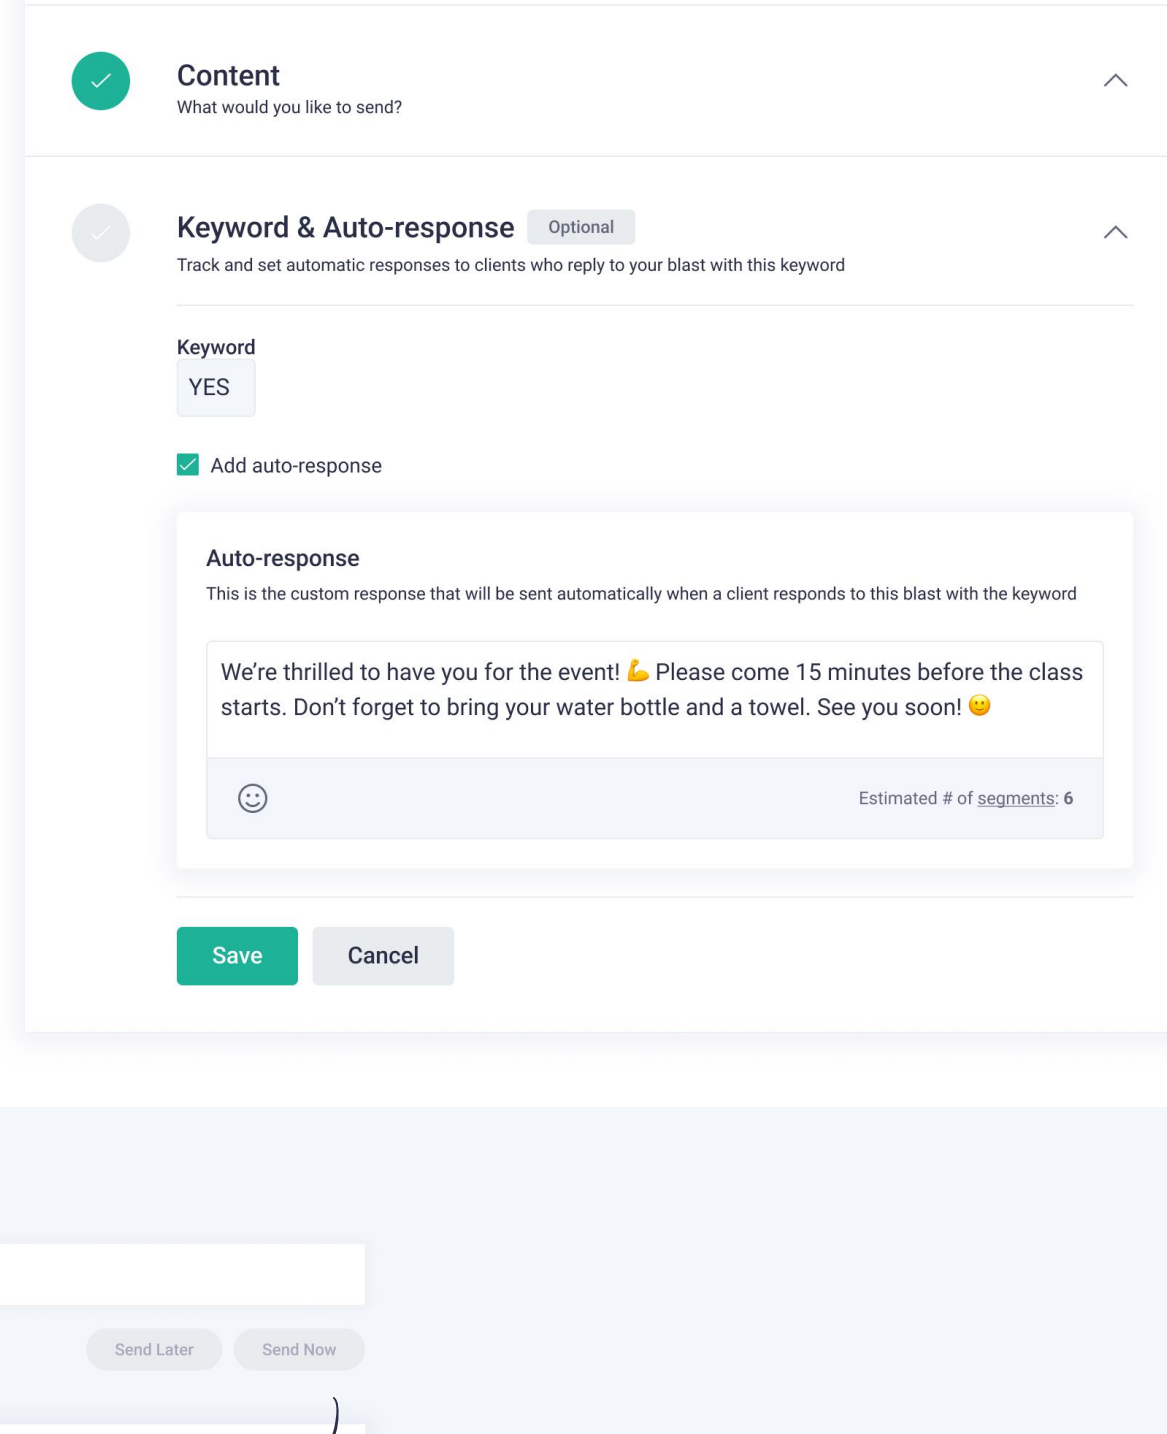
Content
What would you like to send?

Keyword & Auto-response Optional
Track and set automatic responses to clients who reply to your blast with this keyword

Keyword
YES

Add auto-response

Auto-response
This is the custom response that will be sent automatically when a client responds to this blast with the keyword

We're thrilled to have you for the event! 💪 Please come 15 minutes before the class starts. Don't forget to bring your water bottle and a towel. See you soon! 🙂

Estimated # of segments: 6

Save Cancel

Send Later Send Now